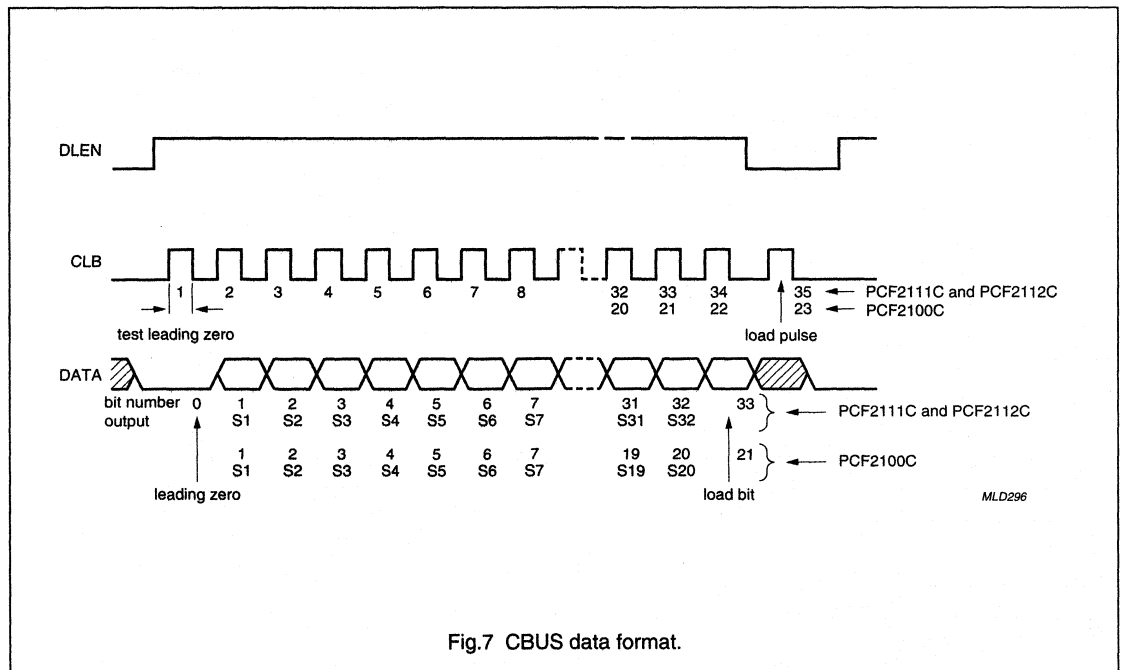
DLEN

CLB

1 2 3 4 5 6 7 8 32 33 34 35 PCF2111C and PCF2112C

20 21 22 23 PCF2100C

test leading zero

load pulse

DATA

bit number output 0 1 2 3 4 5 6 7 31 32 33 PCF2111C and PCF2112C

S1 S2 S3 S4 S5 S6 S7 S31 S32

1 2 3 4 5 6 7 19 20 21 PCF2100C

S1 S2 S3 S4 S5 S6 S7 S19 S20

leading zero

load bit

MLD296

Fig.7 CBUS data format.